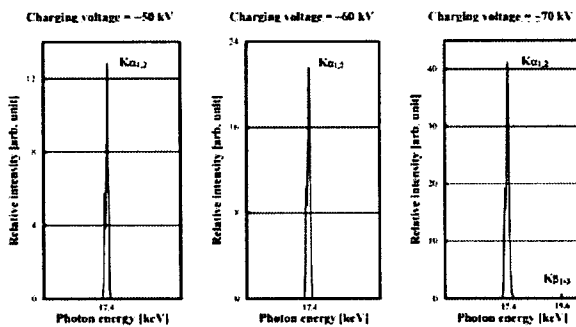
Charging voltage = −50 kV

$K\alpha_{1,2}$

12

8

4

0

Relative intensity [arb. unit]

17.4

Photon energy [keV]

Charging voltage = −60 kV

24

$K\alpha_{1,2}$

16

8

0

Relative intensity [arb. unit]

17.4

Photon energy [keV]

Charging voltage = −70 kV

$K\alpha_{1,2}$

40

30

20

10

0

Relative intensity [arb. unit]

$K\beta_{1,3}$

17.4

19.6

Photon energy [keV]